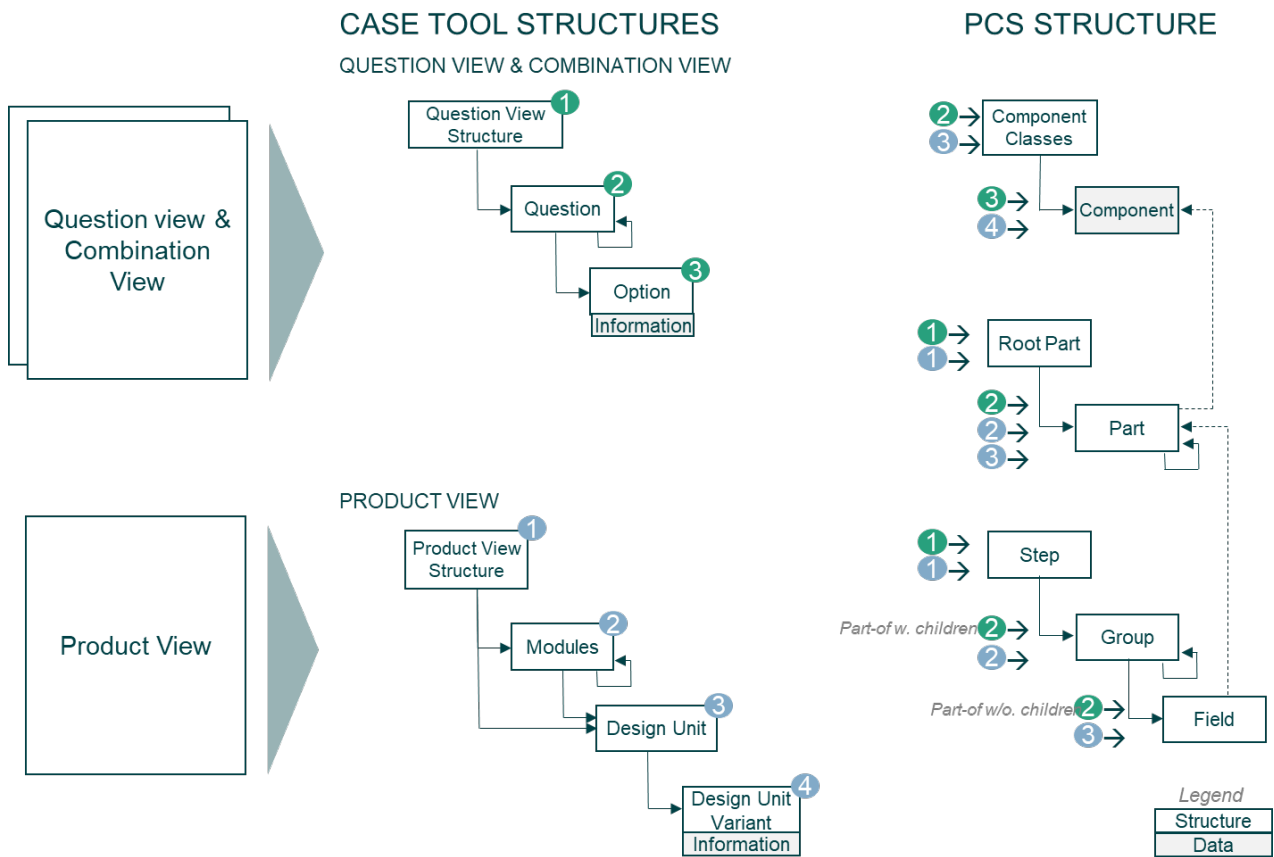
CASE TOOL STRUCTURES

QUESTION VIEW & COMBINATION VIEW

PCS STRUCTURE

Question view & Combination View

Question View Structure 1

Question 2

Option 3

Information

2 3 Component Classes

3 4 Component

1 1 Root Part

2 2 3 Part

Product View

PRODUCT VIEW

Product View Structure 1

Modules 2

Design Unit 3

Design Unit Variant 4

Information

1 1 Step

Part-of w. children 2 2 Group

Part-of w/o. childre 2 3 Field

Legend

Structure

Data